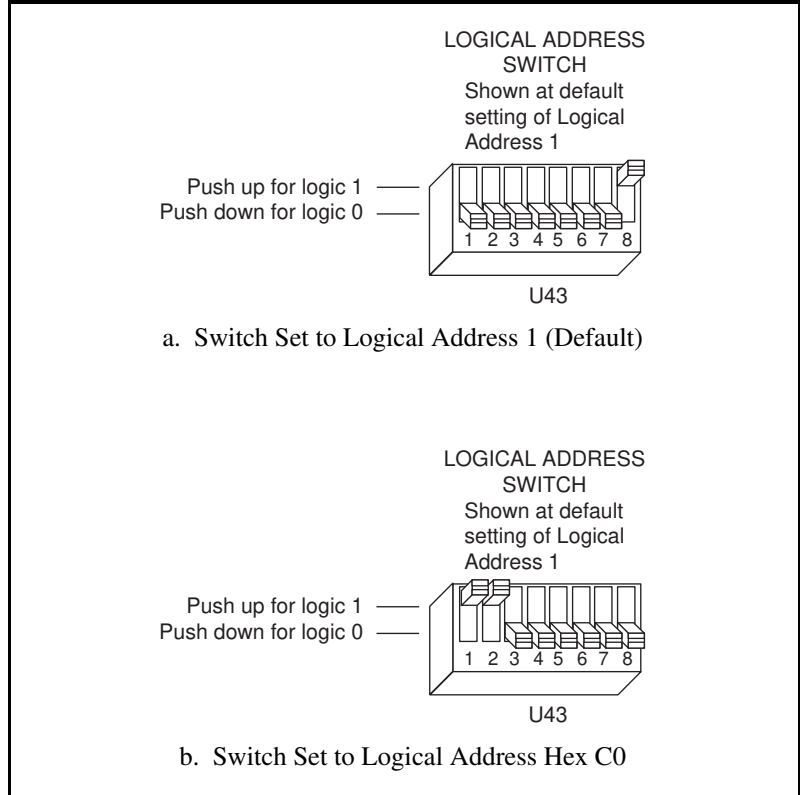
LOGICAL ADDRESS SWITCH
Shown at default setting of Logical Address 1

Push up for logic 1
Push down for logic 0

1 2 3 4 5 6 7 8

U43

a. Switch Set to Logical Address 1 (Default)

LOGICAL ADDRESS SWITCH
Shown at default setting of Logical Address 1

Push up for logic 1
Push down for logic 0

1 2 3 4 5 6 7 8

U43

b. Switch Set to Logical Address Hex C0